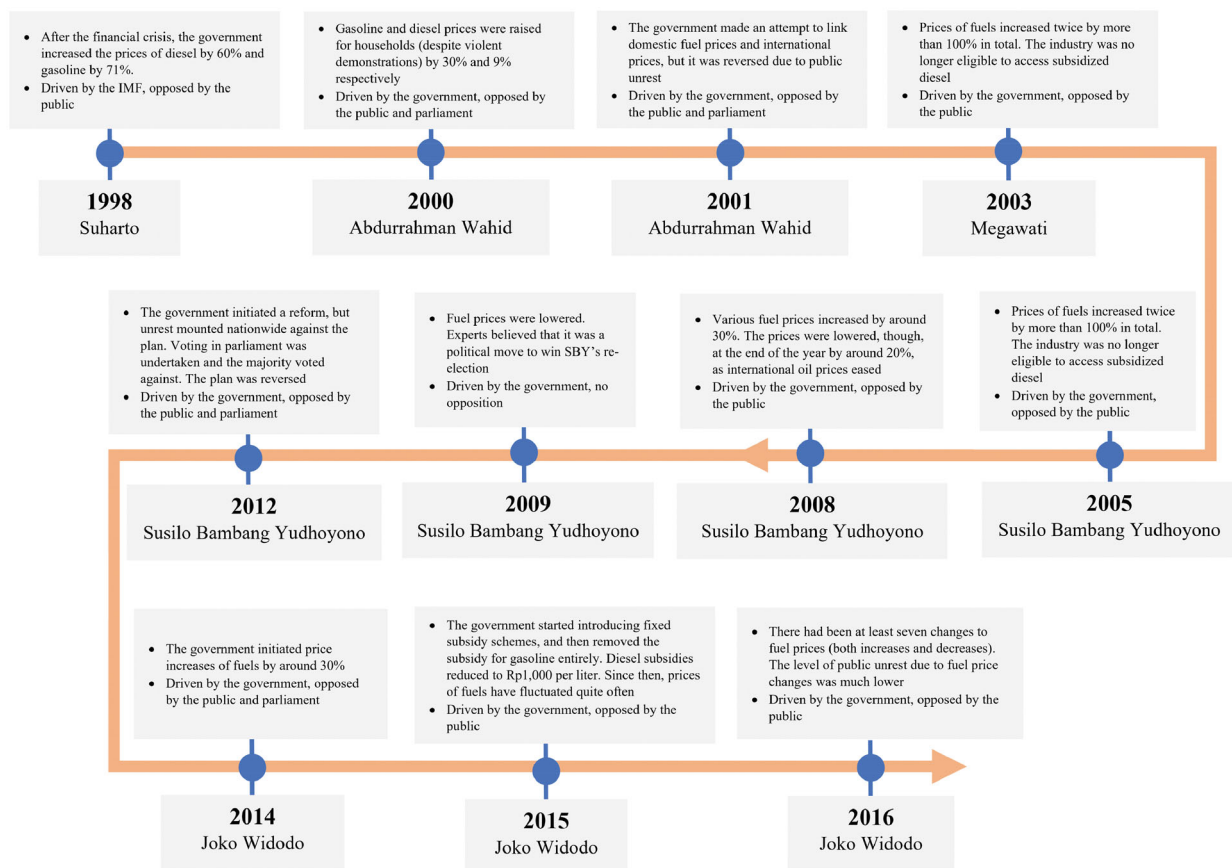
- After the financial crisis, the government increased the prices of diesel by 60% and gasoline by 71%.
- Driven by the IMF, opposed by the public

1998
Suharto

- Gasoline and diesel prices were raised for households (despite violent demonstrations) by 30% and 9% respectively
- Driven by the government, opposed by the public and parliament

2000
Abdurrahman Wahid

- The government made an attempt to link domestic fuel prices and international prices, but it was reversed due to public unrest
- Driven by the government, opposed by the public and parliament

2001
Abdurrahman Wahid

- Prices of fuels increased twice by more than 100% in total. The industry was no longer eligible to access subsidized diesel
- Driven by the government, opposed by the public

2003
Megawati

- Prices of fuels increased twice by more than 100% in total. The industry was no longer eligible to access subsidized diesel
- Driven by the government, opposed by the public

2005
Susilo Bambang Yudhoyono

- Various fuel prices increased by around 30%. The prices were lowered, though, at the end of the year by around 20%, as international oil prices eased
- Driven by the government, opposed by the public

2008
Susilo Bambang Yudhoyono

- Fuel prices were lowered. Experts believed that it was a political move to win SBY's re-election
- Driven by the government, no opposition

2009
Susilo Bambang Yudhoyono

- The government initiated a reform, but unrest mounted nationwide against the plan. Voting in parliament was undertaken and the majority voted against. The plan was reversed
- Driven by the government, opposed by the public and parliament

2012
Susilo Bambang Yudhoyono

- The government initiated price increases of fuels by around 30%
- Driven by the government, opposed by the public and parliament

2014
Joko Widodo

- The government started introducing fixed subsidy schemes, and then removed the subsidy for gasoline entirely. Diesel subsidies reduced to Rp1,000 per liter. Since then, prices of fuels have fluctuated quite often
- Driven by the government, opposed by the public

2015
Joko Widodo

- There had been at least seven changes to fuel prices (both increases and decreases). The level of public unrest due to fuel price changes was much lower
- Driven by the government, opposed by the public

2016
Joko Widodo